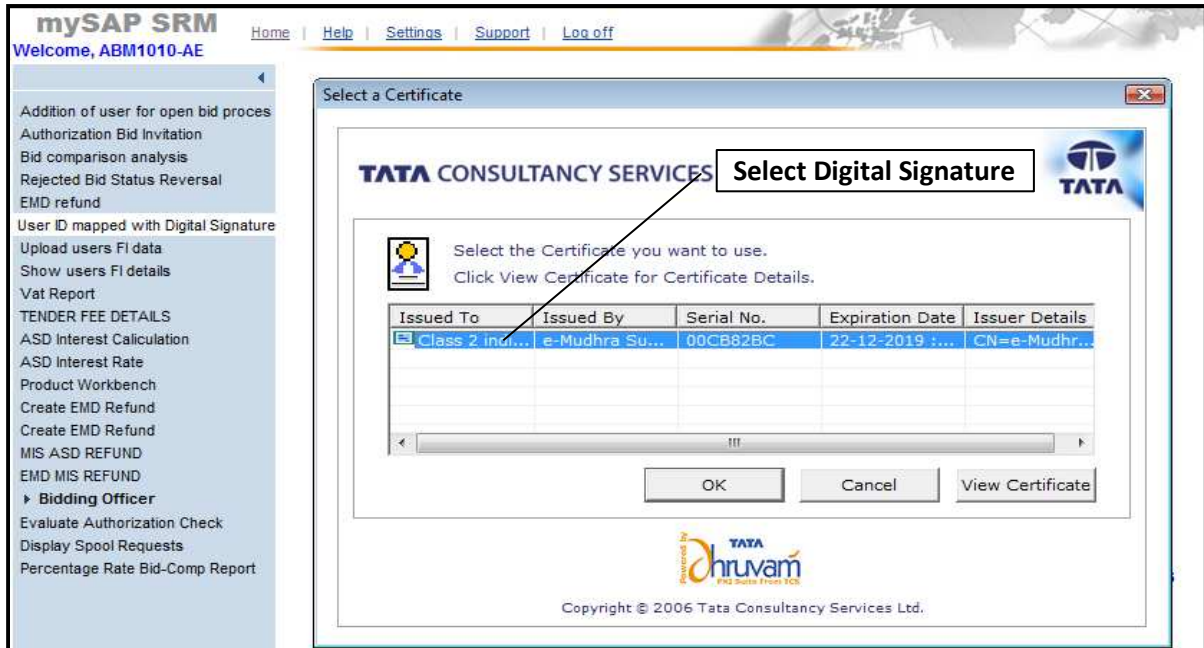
mySAP SRM
Welcome, ABM1010-AE

Home | Help | Settings | Support | Log off

Addition of user for open bid proces
Authorization Bid Invitation
Bid comparison analysis
Rejected Bid Status Reversal
EMD refund
User ID mapped with Digital Signature
Upload users FI data
Show users FI details
Vat Report
TENDER FEE DETAILS
ASD Interest Calicullation
ASD Interest Rate
Product Workbench
Create EMD Refund
Create EMD Refund
MIS ASD REFUND
EMD MIS REFUND
▸ Bidding Officer
Evaluate Authorization Check
Display Spool Requests
Percentage Rate Bid-Comp Report

Select a Certificate

TATA CONSULTANCY SERVICES

Select Digital Signature

TATA

Select the Certificate you want to use.
Click View Certificate for Certificate Details.

| Issued To | Issued By | Serial No. | Expiration Date | Issuer Details |
|---|---|---|---|---|
| Class 2 indi... | e-Mudhra Su... | 00CB82BC | 22-12-2019 :... | CN=e-Mudhr... |

OK | Cancel | View Certificate

Powered by TATA Dhruvam PKI Suite From TCS

Copyright © 2006 Tata Consultancy Services Ltd.